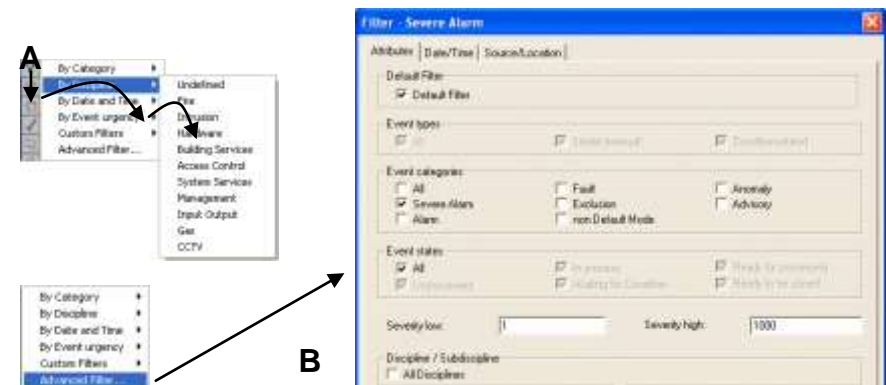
A

By Category
By Discipline
By Date and Time
By Event urgency
Custom Filters
Advanced Filter...

Undefined
Fire
Intrusion
Hardware
Building Services
Access Control
System Services
Management
Input Output
Gas
CCTV

By Category
By Discipline
By Date and Time
By Event urgency
Custom Filters
Advanced Filter...

B

Filter - Severe Alarm

Attributes | Date/Time | Source/Location

Default Filter
Default Filter

Event types
All
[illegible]
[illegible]

Event categories
All
Severe Alarm
Alarm
Fault
Exclusion
non Default Mode
Anomaly
Advisory

Event states
All
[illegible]
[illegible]
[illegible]
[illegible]
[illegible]

Severity low: 1
Severity high: 1000

Discipline / Subdiscipline
All Disciplines